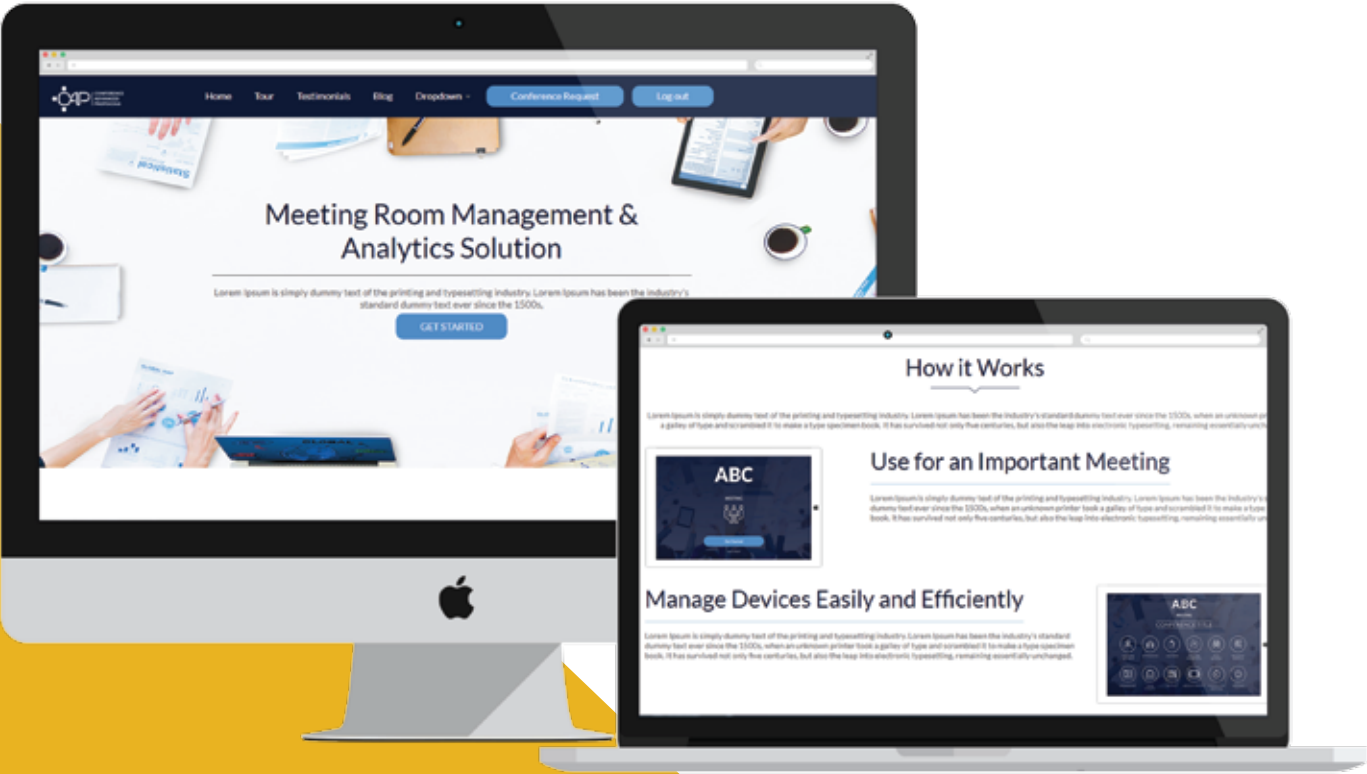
CAP

Home Tour Testimonials Blog Dropdown Conference Request Log out

Meeting Room Management & Analytics Solution

Lorem Ipsum is simply dummy text of the printing and typesetting industry. Lorem Ipsum has been the industry's standard dummy text ever since the 1500s.

GET STARTED

How it Works

Lorem Ipsum is simply dummy text of the printing and typesetting industry. Lorem Ipsum has been the industry's standard dummy text ever since the 1500s, when an unknown pr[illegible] a galley of type and scrambled it to make a type specimen book. It has survived not only five centuries, but also the leap into electronic typesetting, remaining essentially unc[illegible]

ABC

Use for an Important Meeting

Lorem Ipsum is simply dummy text of the printing and typesetting industry. Lorem Ipsum has been the industry's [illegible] text ever since the 1500s, when an unknown printer took a galley of type and scrambled it to make a type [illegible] book. It has survived not only five centuries, but also the leap into electronic typesetting, remaining essentially un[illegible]

Manage Devices Easily and Efficiently

Lorem Ipsum is simply dummy text of the printing and typesetting industry. Lorem Ipsum has been the industry's standard dummy text ever since the 1500s, when an unknown printer took a galley of type and scrambled it to make a type specimen book. It has survived not only five centuries, but also the leap into electronic typesetting, remaining essentially unchanged.

ABC